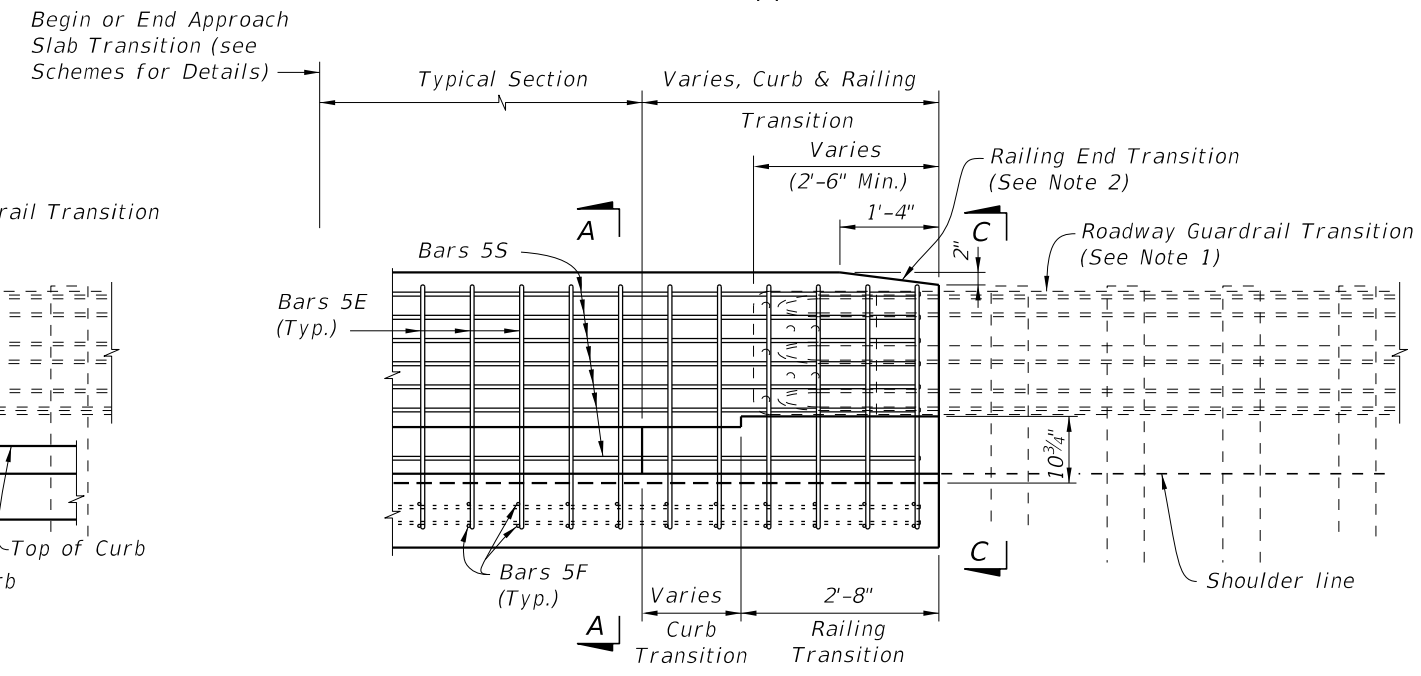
Begin or End Approach Slab Transition (see Schemes for Details)

Typical Section

Varies, Curb & Railing Transition

Varies (2'-6" Min.)

1'-4"

Railing End Transition (See Note 2)

Roadway Guardrail Transition (See Note 1)

rail Transition

A

C

2"

Bars 5S

Bars 5E (Typ.)

$10\frac{3}{4}$"

Top of Curb

rb

Bars 5F (Typ.)

C

Shoulder line

Varies

2'-8"

A

Curb Transition

Railing Transition